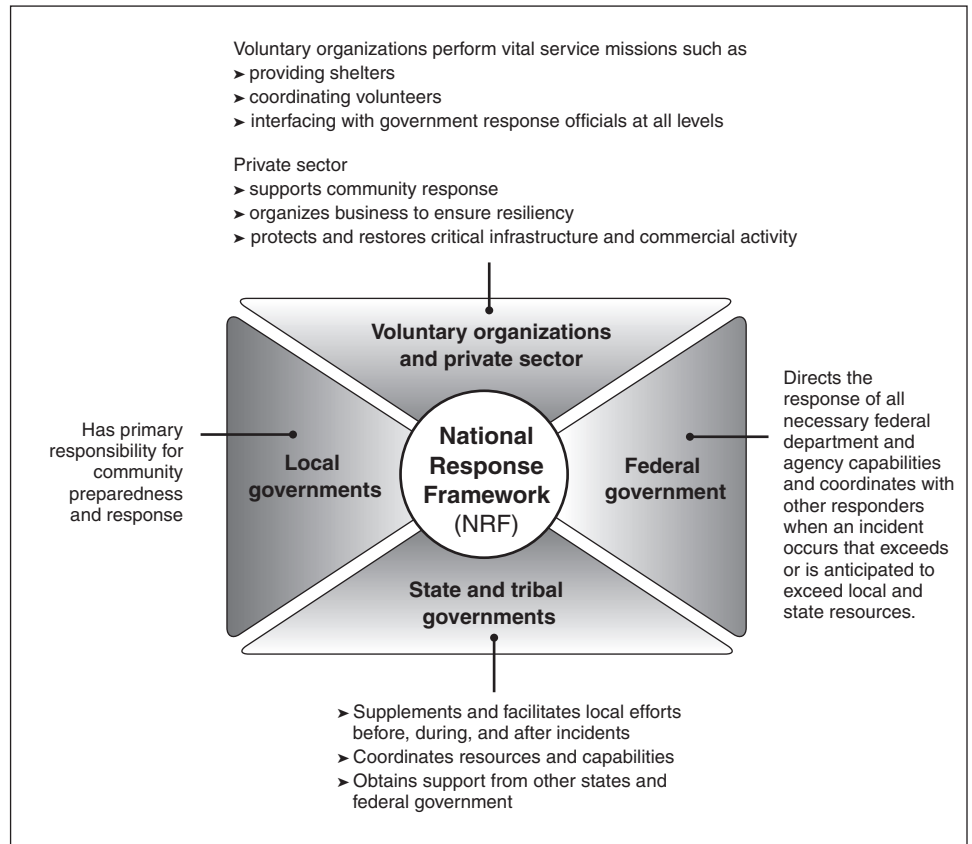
Voluntary organizations perform vital service missions such as
➤ providing shelters
➤ coordinating volunteers
➤ interfacing with government response officials at all levels

Private sector
➤ supports community response
➤ organizes business to ensure resiliency
➤ protects and restores critical infrastructure and commercial activity

Voluntary organizations and private sector

Has primary responsibility for community preparedness and response

Local governments

National Response Framework (NRF)

Federal government

Directs the response of all necessary federal department and agency capabilities and coordinates with other responders when an incident occurs that exceeds or is anticipated to exceed local and state resources.

State and tribal governments

➤ Supplements and facilitates local efforts before, during, and after incidents
➤ Coordinates resources and capabilities
➤ Obtains support from other states and federal government